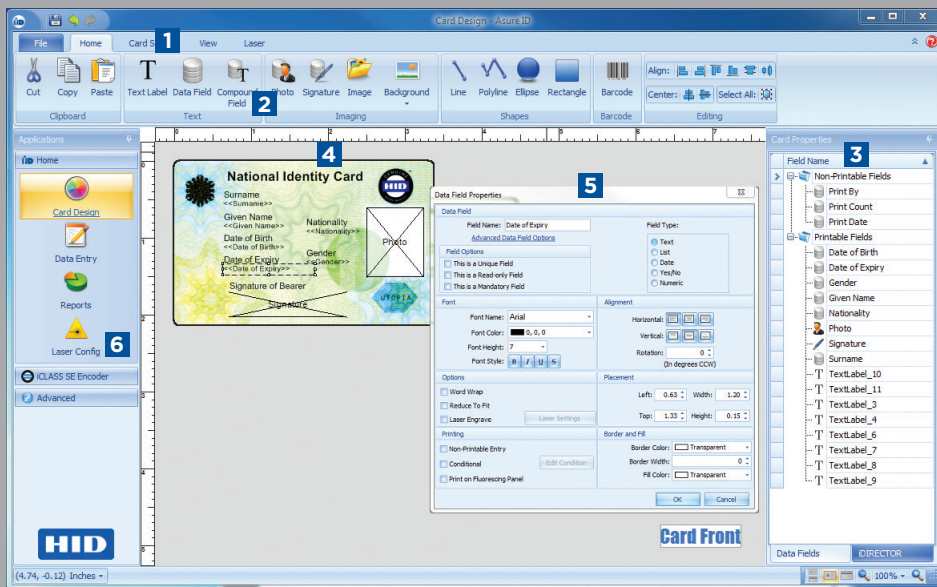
Card Design - Asure ID

File Home Card S 1 View Laser

Cut Copy Paste
Clipboard

Text Label Data Field Compound Field 2
Text

Photo Signature Image Background
Imaging

Line Polyline Ellipse Rectangle
Shapes

Barcode
Barcode

Align: Center: Select All:
Editing

Applications
Home
Card Design
Data Entry
Reports
Laser Config 6
iCLASS SE Encoder
Advanced

HID

4

National Identity Card
Surname
<<Surname>>
Given Name
<<Given Name>>
Nationality
<<Nationality>>
Date of Birth
<<Date of Birth>>
Gender
<<Gender>>
Date of Expiry
<<Date of Expiry>>
Photo
Signature of Bearer
Signature
HID
UTOPIA

Data Field Properties 5
Data Field
Field Name: Date of Expiry
Advanced Data Field Options
Field Type:
Text
List
Date
Yes/No
Numeric
Field Options
This is a Unique Field
This is a Read-only Field
This is a Mandatory Field
Font
Font Name: Arial
Font Color: 0, 0, 0
Font Height: 7
Font Style: B I U S
Alignment
Horizontal:
Vertical:
Rotation: 0
(In degrees CCW)
Options
Word Wrap
Reduce To Fit
Laser Engrave
Laser Settings
Placement
Left: 0.63 Width: 1.20
Top: 1.33 Height: 0.15
Printing
Non-Printable Entry
Conditional
Edit Condition
Print on Fluorescing Panel
Border and Fill
Border Color: Transparent
Border Width: 0
Fill Color: Transparent
OK Cancel

Card Front

Card Properties
Field Name 3
Non-Printable Fields
Print By
Print Count
Print Date
Printable Fields
Date of Birth
Date of Expiry
Gender
Given Name
Nationality
Photo
Signature
Surname
TextLabel_10
TextLabel_11
TextLabel_3
TextLabel_4
TextLabel_6
TextLabel_7
TextLabel_8
TextLabel_9
Data Fields iDIRECTOR

(4.74, -0.12) Inches
100%